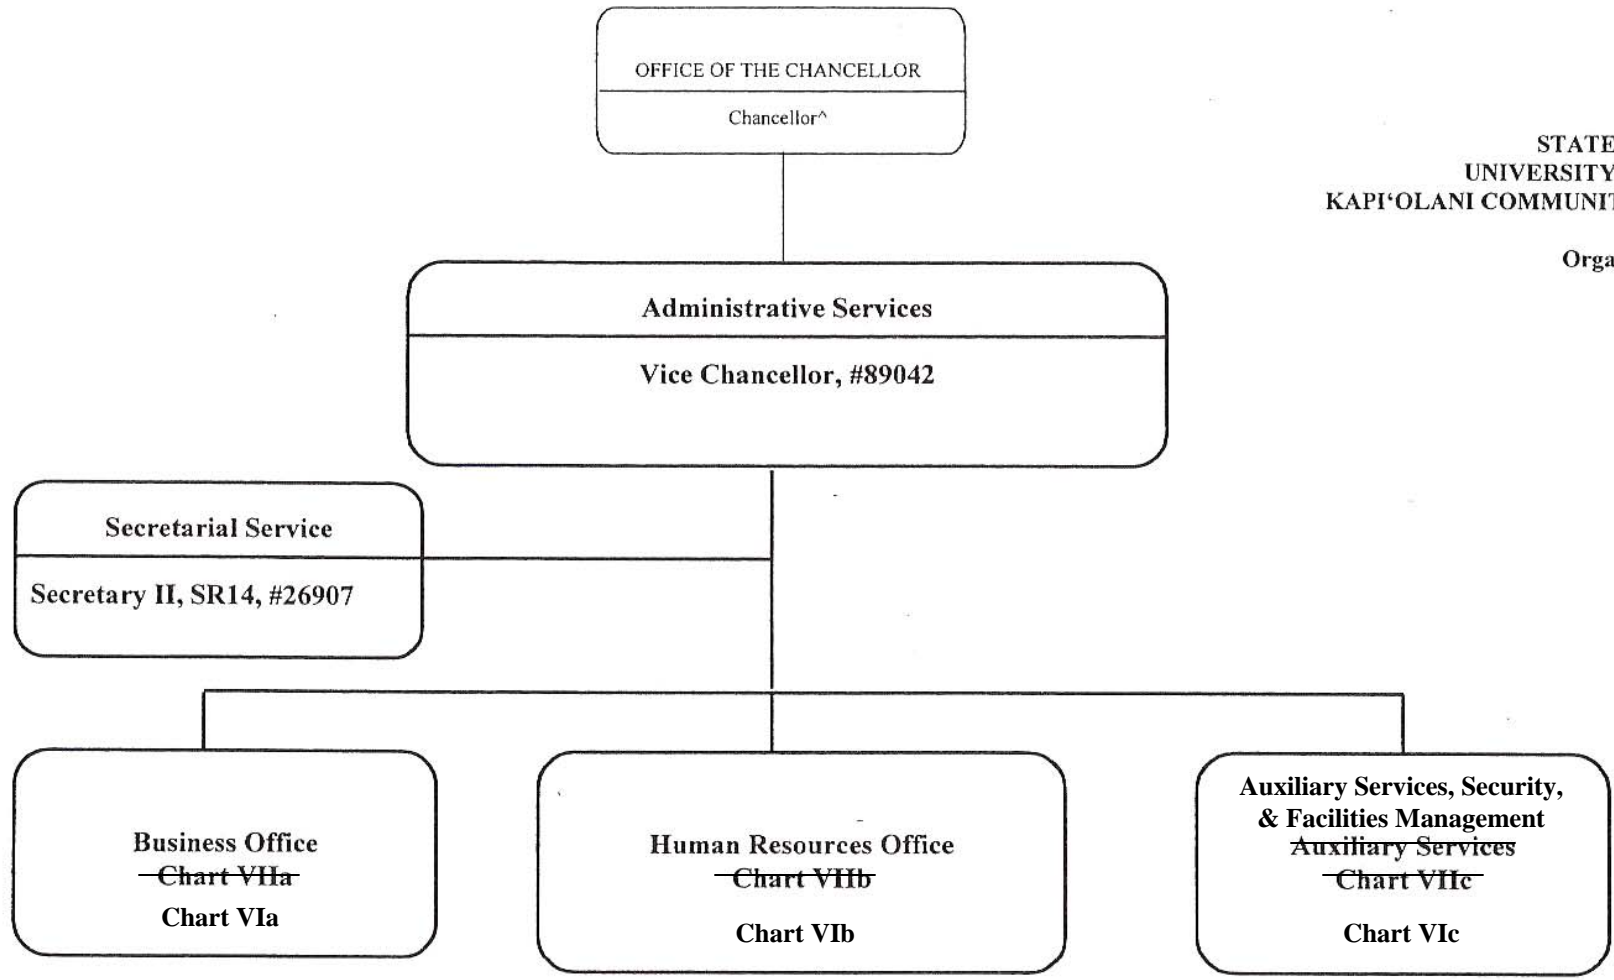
OFFICE OF THE CHANCELLOR

Chancellor^

STATE
UNIVERSITY
KAPI'OLANI COMMUNI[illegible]

Orga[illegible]

Administrative Services

Vice Chancellor, #89042

Secretarial Service

Secretary II, SR14, #26907

Business Office
~~Chart VIIa~~
Chart VIa

Human Resources Office
~~Chart VIIb~~
Chart VIb

Auxiliary Services, Security, & Facilities Management
~~Auxiliary Services~~
~~Chart VIIc~~
Chart VIc